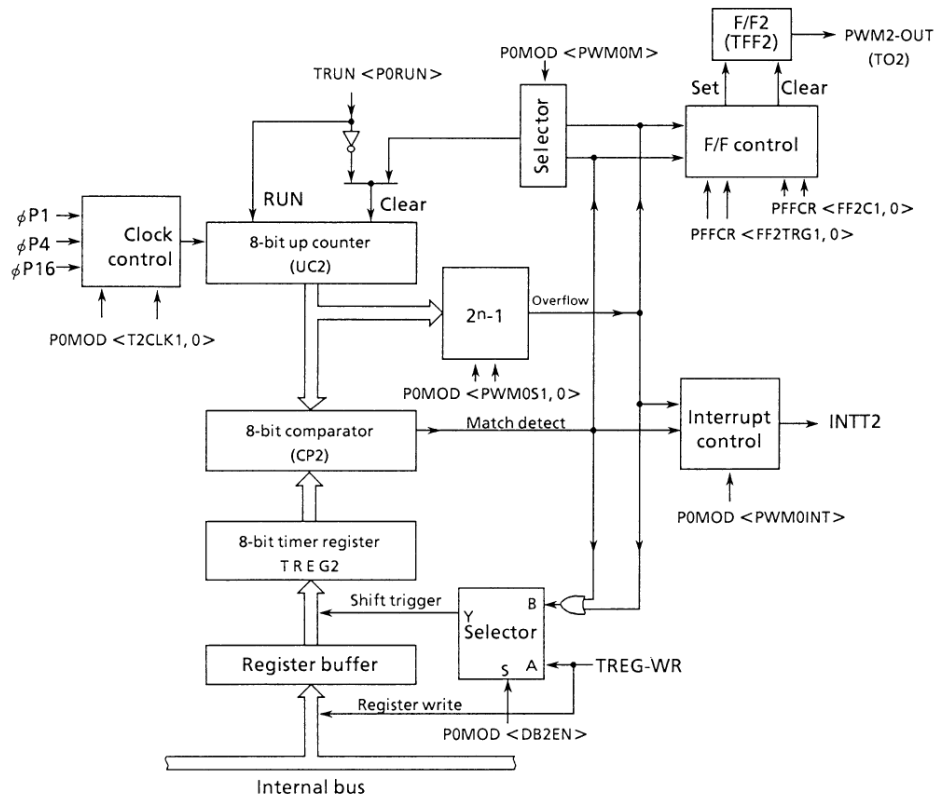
F/F2
(TFF2)
PWM2-OUT
(TO2)
P0MOD <PWM0M>
TRUN <P0RUN>
Set
Clear
Selector
F/F control
RUN
Clear
$\phi$P1
$\phi$P4
$\phi$P16
Clock control
8-bit up counter
(UC2)
PFFCR <FF2C1, 0>
PFFCR <FF2TRG1, 0>
$2^n$-1
Overflow
P0MOD <T2CLK1, 0>
P0MOD <PWM0S1, 0>
8-bit comparator
(CP2)
Match detect
Interrupt control
INTT2
P0MOD <PWM0INT>
8-bit timer register
T R E G 2
Shift trigger
Y
B
Selector
S
A
Register buffer
TREG-WR
Register write
P0MOD <DB2EN>
Internal bus